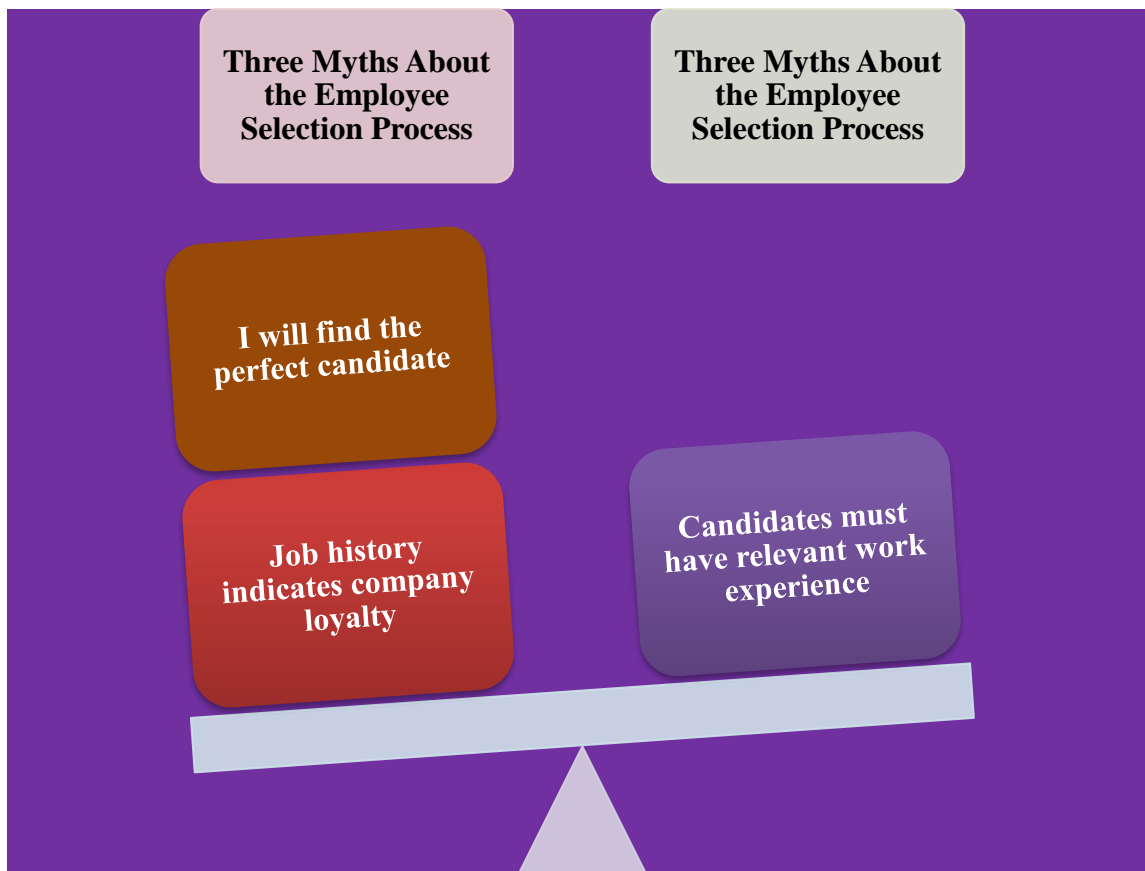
Three Myths About the Employee Selection Process

Three Myths About the Employee Selection Process

I will find the perfect candidate

Job history indicates company loyalty

Candidates must have relevant work experience